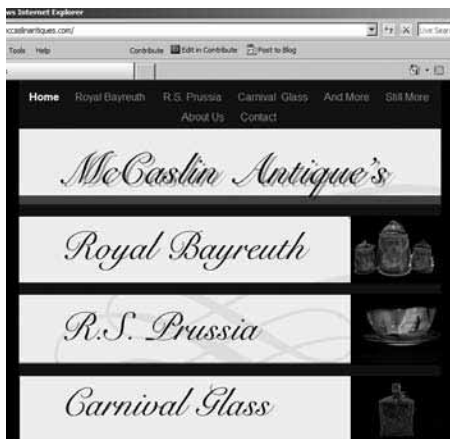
ws Internet Explorer
ccaslinantiques.com/
Live Sear
Tools Help
Contribute Edit in Contribute Post to Blog

Home Royal Bayreuth R.S. Prussia Carnival Glass And More Still More
About Us Contact

McCaslin Antique's

Royal Bayreuth

R.S. Prussia

Carnival Glass